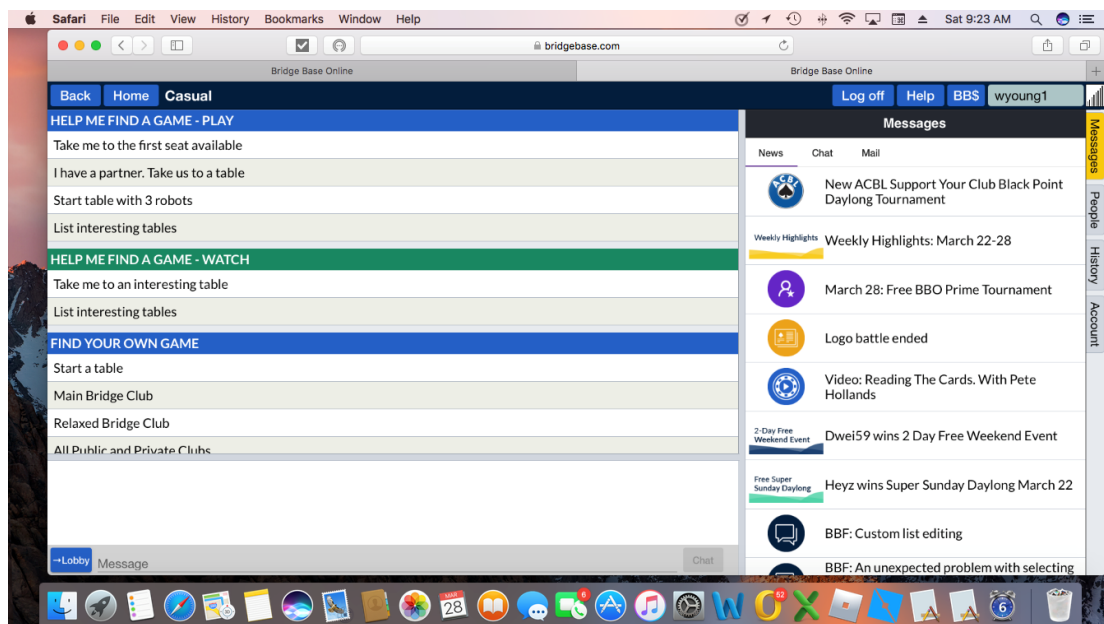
Safari File Edit View History Bookmarks Window Help
Sat 9:23 AM

bridgebase.com

Bridge Base Online
Bridge Base Online

Back Home Casual
Log off Help BB$ wyoung1

HELP ME FIND A GAME - PLAY
Take me to the first seat available
I have a partner. Take us to a table
Start table with 3 robots
List interesting tables

HELP ME FIND A GAME - WATCH
Take me to an interesting table
List interesting tables

FIND YOUR OWN GAME
Start a table
Main Bridge Club
Relaxed Bridge Club
All Public and Private Clubs

→Lobby Message
Chat

Messages
News Chat Mail

ACBL
New ACBL Support Your Club Black Point Daylong Tournament

Weekly Highlights
Weekly Highlights: March 22-28

March 28: Free BBO Prime Tournament

Logo battle ended

Video: Reading The Cards. With Pete Hollands

2-Day Free Weekend Event
Dwei59 wins 2 Day Free Weekend Event

Free Super Sunday Daylong
Heyz wins Super Sunday Daylong March 22

BBF: Custom list editing

BBF: An unexpected problem with selecting

Messages
People
History
Account

MAR 28
6
52
6